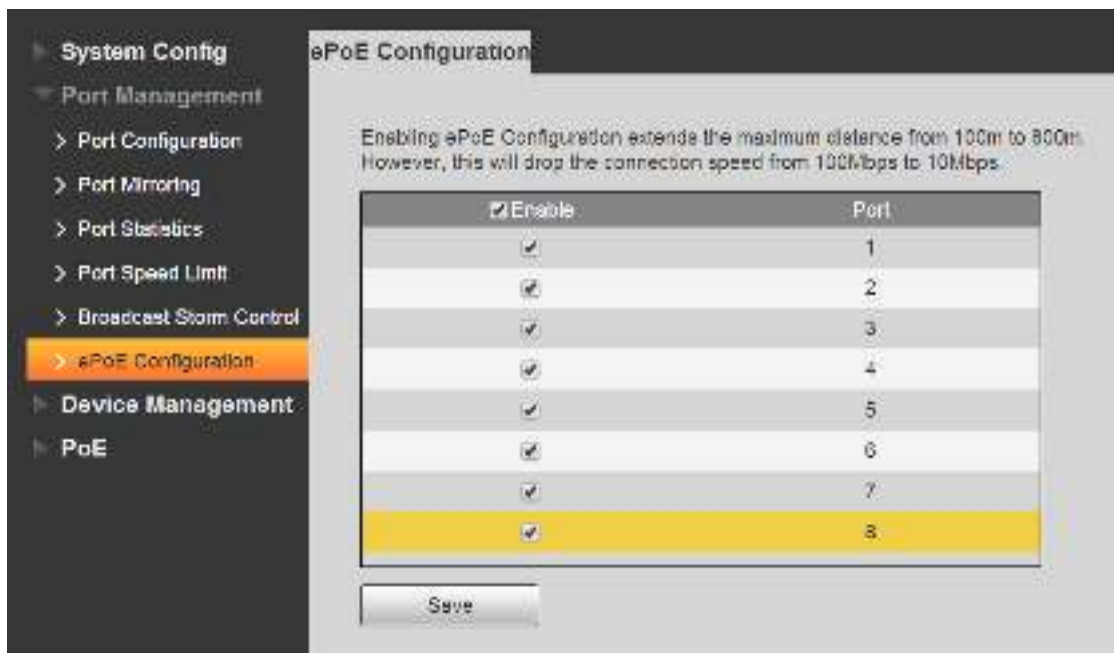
System Config
Port Management
> Port Configuration
> Port Mirroring
> Port Statistics
> Port Speed Limit
> Broadcast Storm Control
> ePoE Configuration
Device Management
PoE

ePoE Configuration

Enabling ePoE Configuration extends the maximum distance from 100m to 800m. However, this will drop the connection speed from 100Mbps to 10Mbps.

| ☑ Enable | Port |
|---|---|
| ✔ | 1 |
| ✔ | 2 |
| ✔ | 3 |
| ✔ | 4 |
| ✔ | 5 |
| ✔ | 6 |
| ✔ | 7 |
| ✔ | 8 |

Save